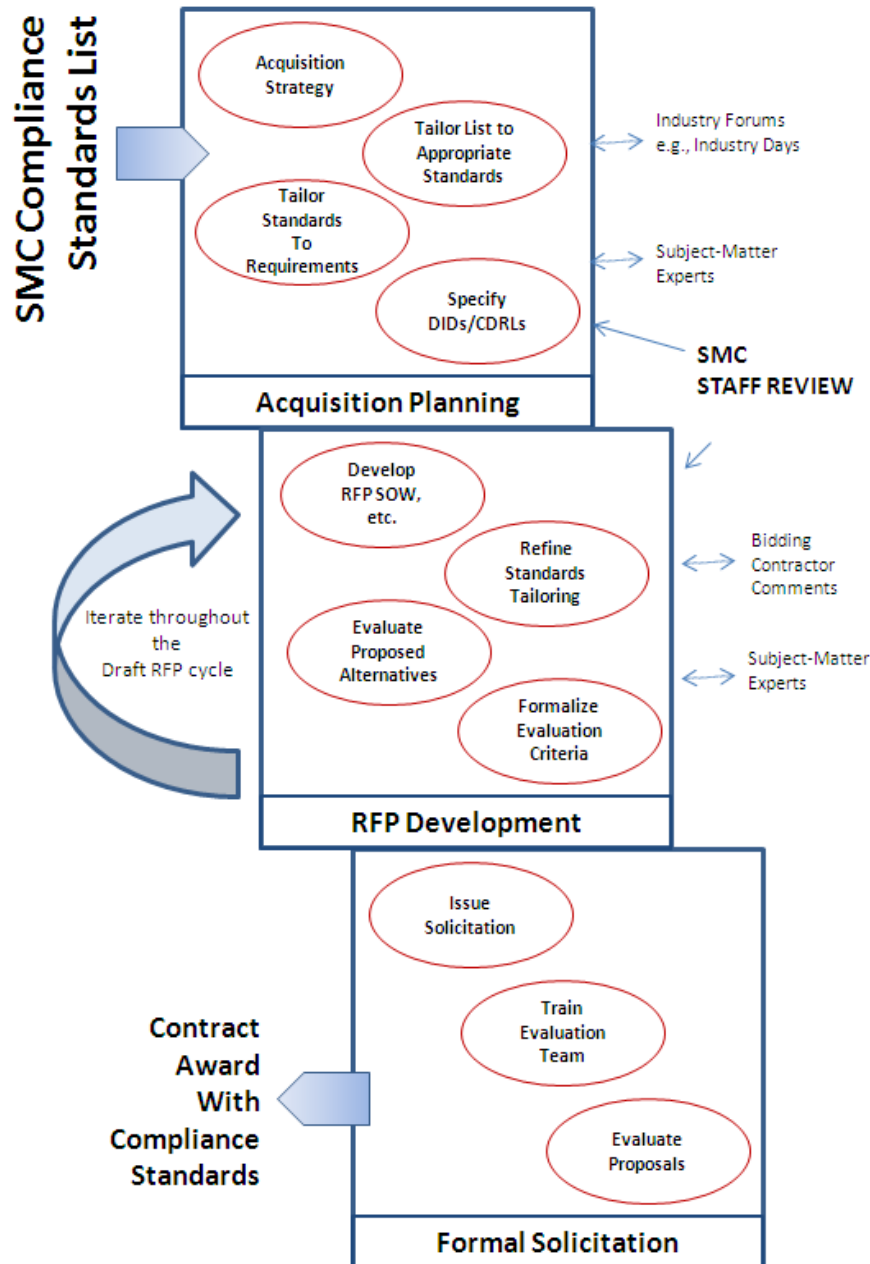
SMC Compliance Standards List

Acquisition Strategy

Tailor List to Appropriate Standards

Tailor Standards To Requirements

Specify DIDs/CDRLs

Industry Forums e.g., Industry Days

Subject-Matter Experts

SMC STAFF REVIEW

Acquisition Planning

Develop RFP SOW, etc.

Refine Standards Tailoring

Evaluate Proposed Alternatives

Formalize Evaluation Criteria

Iterate throughout the Draft RFP cycle

Bidding Contractor Comments

Subject-Matter Experts

RFP Development

Issue Solicitation

Train Evaluation Team

Evaluate Proposals

Contract Award With Compliance Standards

Formal Solicitation